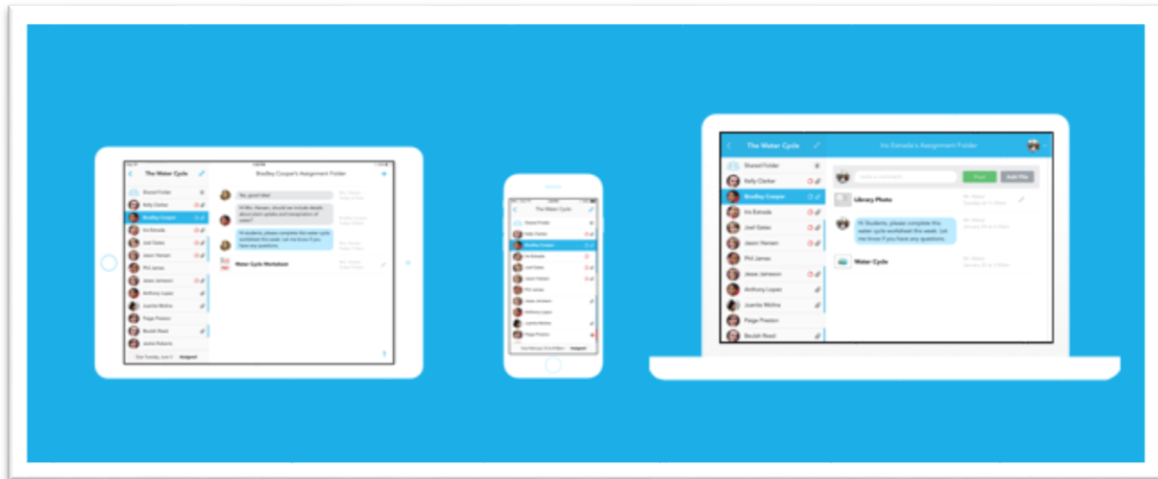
The Water Cycle
Bradley Cooper's Assignment Folder
Shared Folder
Kelly Clarke
Bradley Cooper
Iris Estrada
Joel Gates
Jason Hansen
Phil James
Jesse Johnson
Anthony Lopez
Juanita Molina
Paige Preston
Beulah Reed
Jaime Roberts
Yes, good idea!
Hi Mrs. Hansen, should we include details about plant uptake and transpiration of water?
Hi students, please complete the water cycle worksheet this week. Let me know if you have any questions.
Water Cycle Worksheet
Due Tuesday, June 4
Assigned

The Water Cycle
Shared Folder
Kelly Clarke
Bradley Cooper
Iris Estrada
Joel Gates
Jason Hansen
Phil James
Jesse Johnson
Anthony Lopez
Juanita Molina
Paige Preston
Beulah Reed

The Water Cycle
Iris Estrada's Assignment Folder
Shared Folder
Kelly Clarke
Bradley Cooper
Iris Estrada
Joel Gates
Jason Hansen
Phil James
Jesse Johnson
Anthony Lopez
Juanita Molina
Paige Preston
Beulah Reed
Post
Add File
Library Photo
Hi Students, please complete the water cycle worksheet this week. Let me know if you have any questions.
Water Cycle